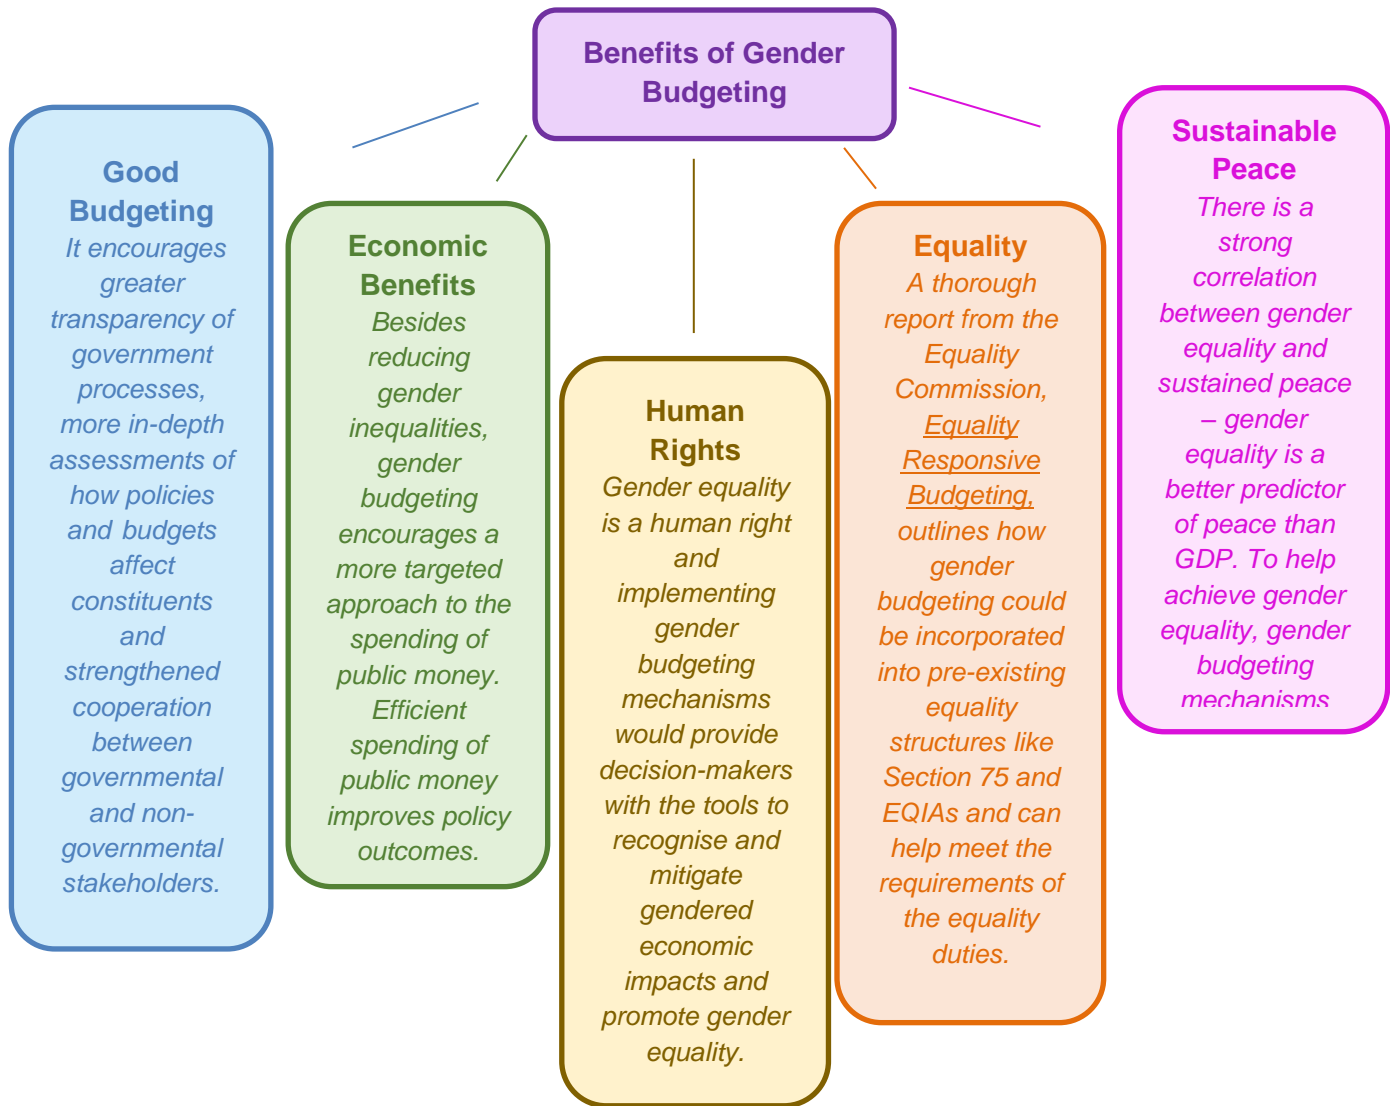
Benefits of Gender Budgeting

Good Budgeting
It encourages greater transparency of government processes, more in-depth assessments of how policies and budgets affect constituents and strengthened cooperation between governmental and non-governmental stakeholders.

Economic Benefits
Besides reducing gender inequalities, gender budgeting encourages a more targeted approach to the spending of public money. Efficient spending of public money improves policy outcomes.

Human Rights
Gender equality is a human right and implementing gender budgeting mechanisms would provide decision-makers with the tools to recognise and mitigate gendered economic impacts and promote gender equality.

Equality
A thorough report from the Equality Commission, Equality Responsive Budgeting, outlines how gender budgeting could be incorporated into pre-existing equality structures like Section 75 and EQIAs and can help meet the requirements of the equality duties.

Sustainable Peace
There is a strong correlation between gender equality and sustained peace – gender equality is a better predictor of peace than GDP. To help achieve gender equality, gender budgeting mechanisms